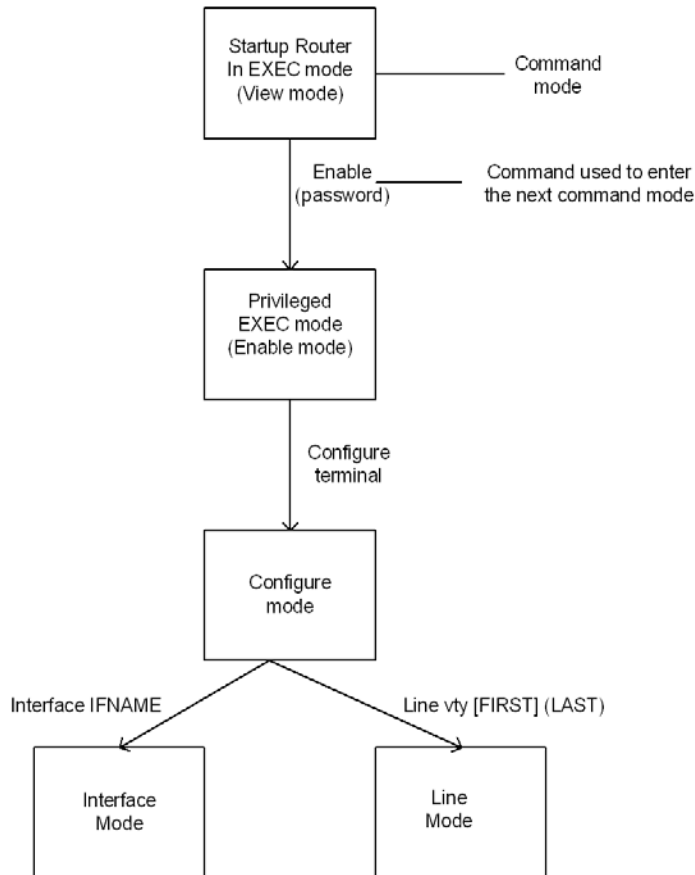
Startup Router In EXEC mode (View mode)

Command mode

Enable (password)

Command used to enter the next command mode

Privileged EXEC mode (Enable mode)

Configure terminal

Configure mode

Interface IFNAME

Line vty [FIRST] (LAST)

Interface Mode

Line Mode